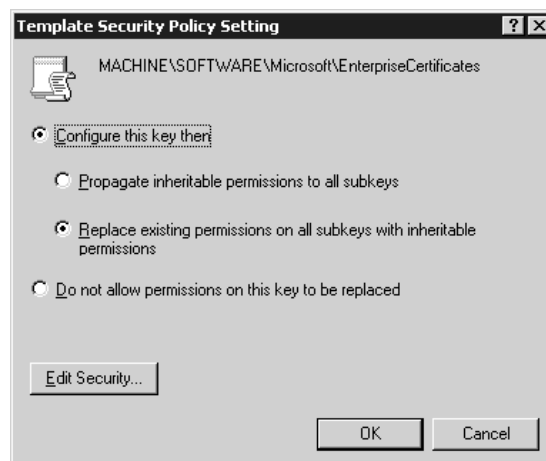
Template Security Policy Setting

?

MACHINE\SOFTWARE\Microsoft\EnterpriseCertificates

Configure this key then

Propagate inheritable permissions to all subkeys

Replace existing permissions on all subkeys with inheritable permissions

Do not allow permissions on this key to be replaced

Edit Security...

OK

Cancel